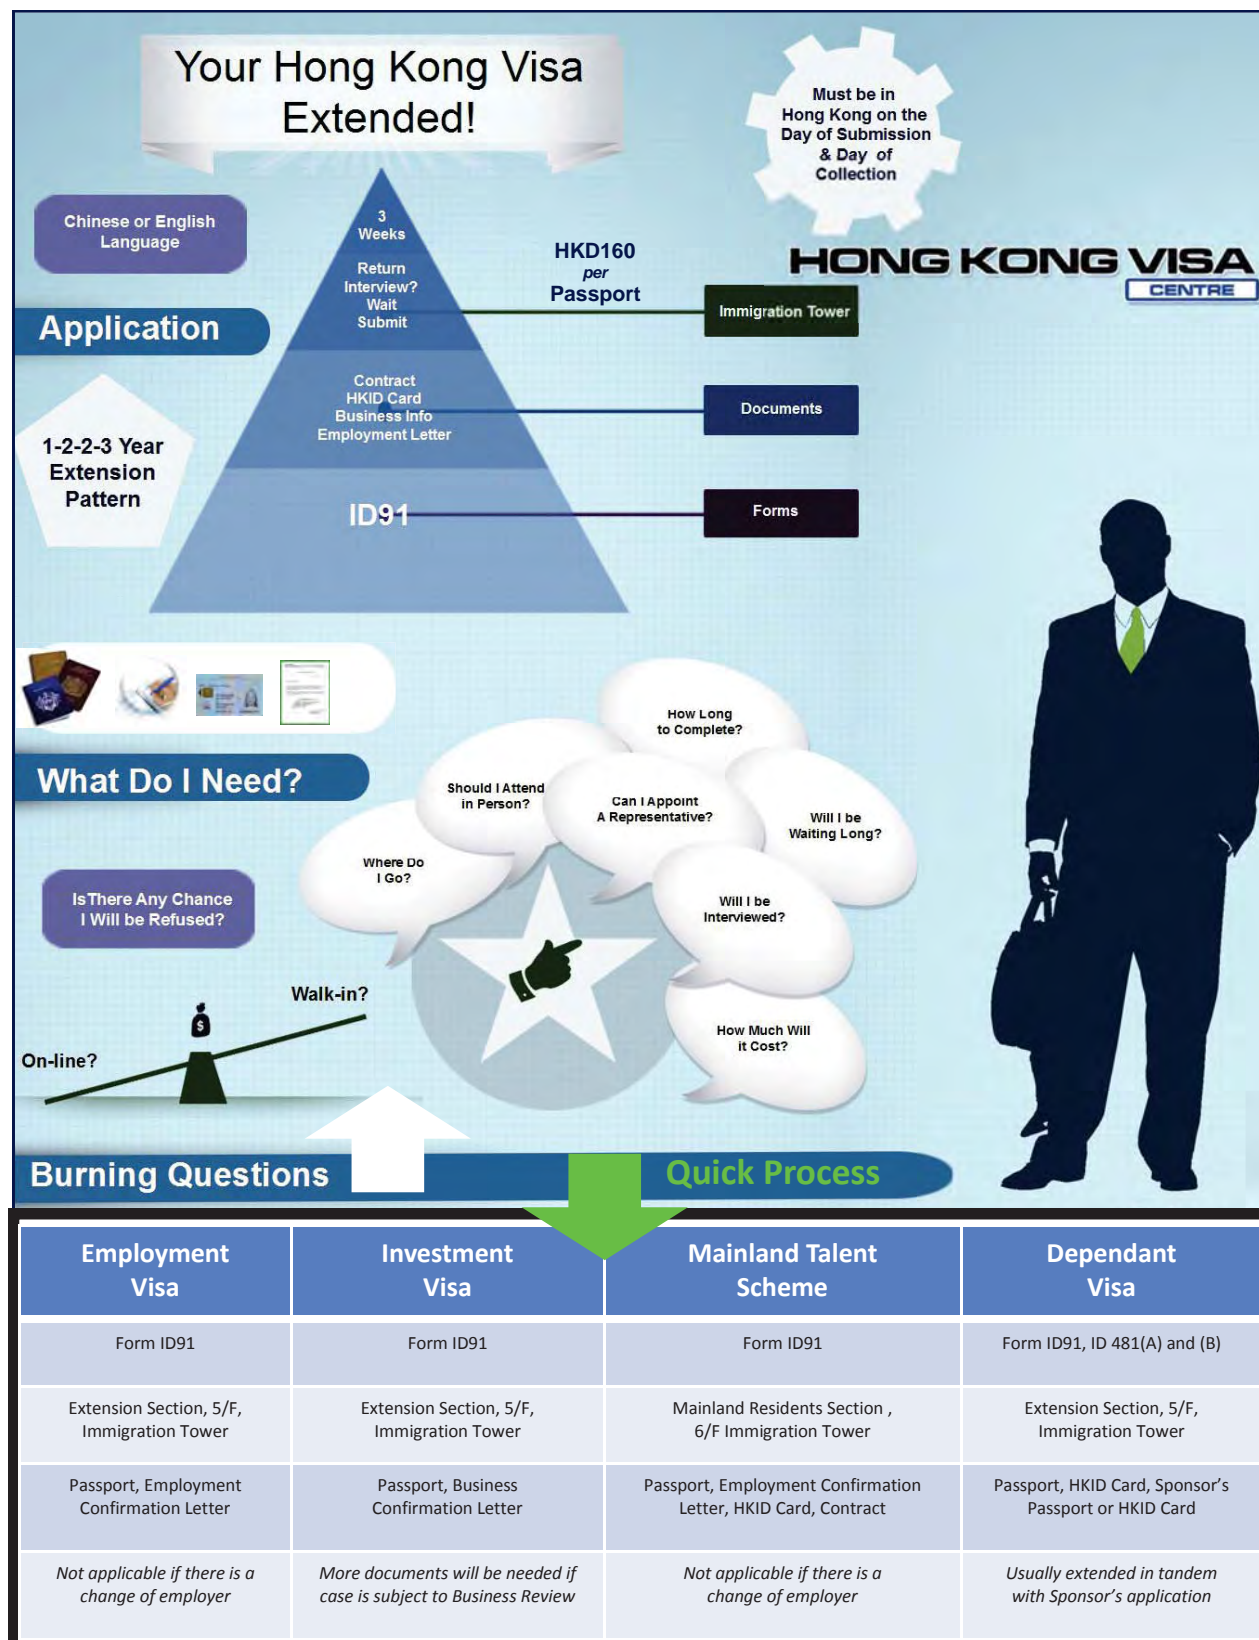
Your Hong Kong Visa Extended!

Must be in Hong Kong on the Day of Submission & Day of Collection

Chinese or English Language

3 Weeks

Return Interview? Wait Submit

HKD160 per Passport

HONG KONG VISA CENTRE

Application

Immigration Tower

Contract HKID Card Business Info Employment Letter

Documents

1-2-2-3 Year Extension Pattern

ID91

Forms

What Do I Need?

How Long to Complete?

Should I Attend in Person?

Can I Appoint A Representative?

Will I be Waiting Long?

Where Do I Go?

Is There Any Chance I Will be Refused?

Will I be Interviewed?

Walk-in?

On-line?

How Much Will it Cost?

Burning Questions

Quick Process

| Employment Visa | Investment Visa | Mainland Talent Scheme | Dependant Visa |
|---|---|---|---|
| Form ID91 | Form ID91 | Form ID91 | Form ID91, ID 481(A) and (B) |
| Extension Section, 5/F, Immigration Tower | Extension Section, 5/F, Immigration Tower | Mainland Residents Section , 6/F Immigration Tower | Extension Section, 5/F, Immigration Tower |
| Passport, Employment Confirmation Letter | Passport, Business Confirmation Letter | Passport, Employment Confirmation Letter, HKID Card, Contract | Passport, HKID Card, Sponsor's Passport or HKID Card |
| Not applicable if there is a change of employer | More documents will be needed if case is subject to Business Review | Not applicable if there is a change of employer | Usually extended in tandem with Sponsor's application |